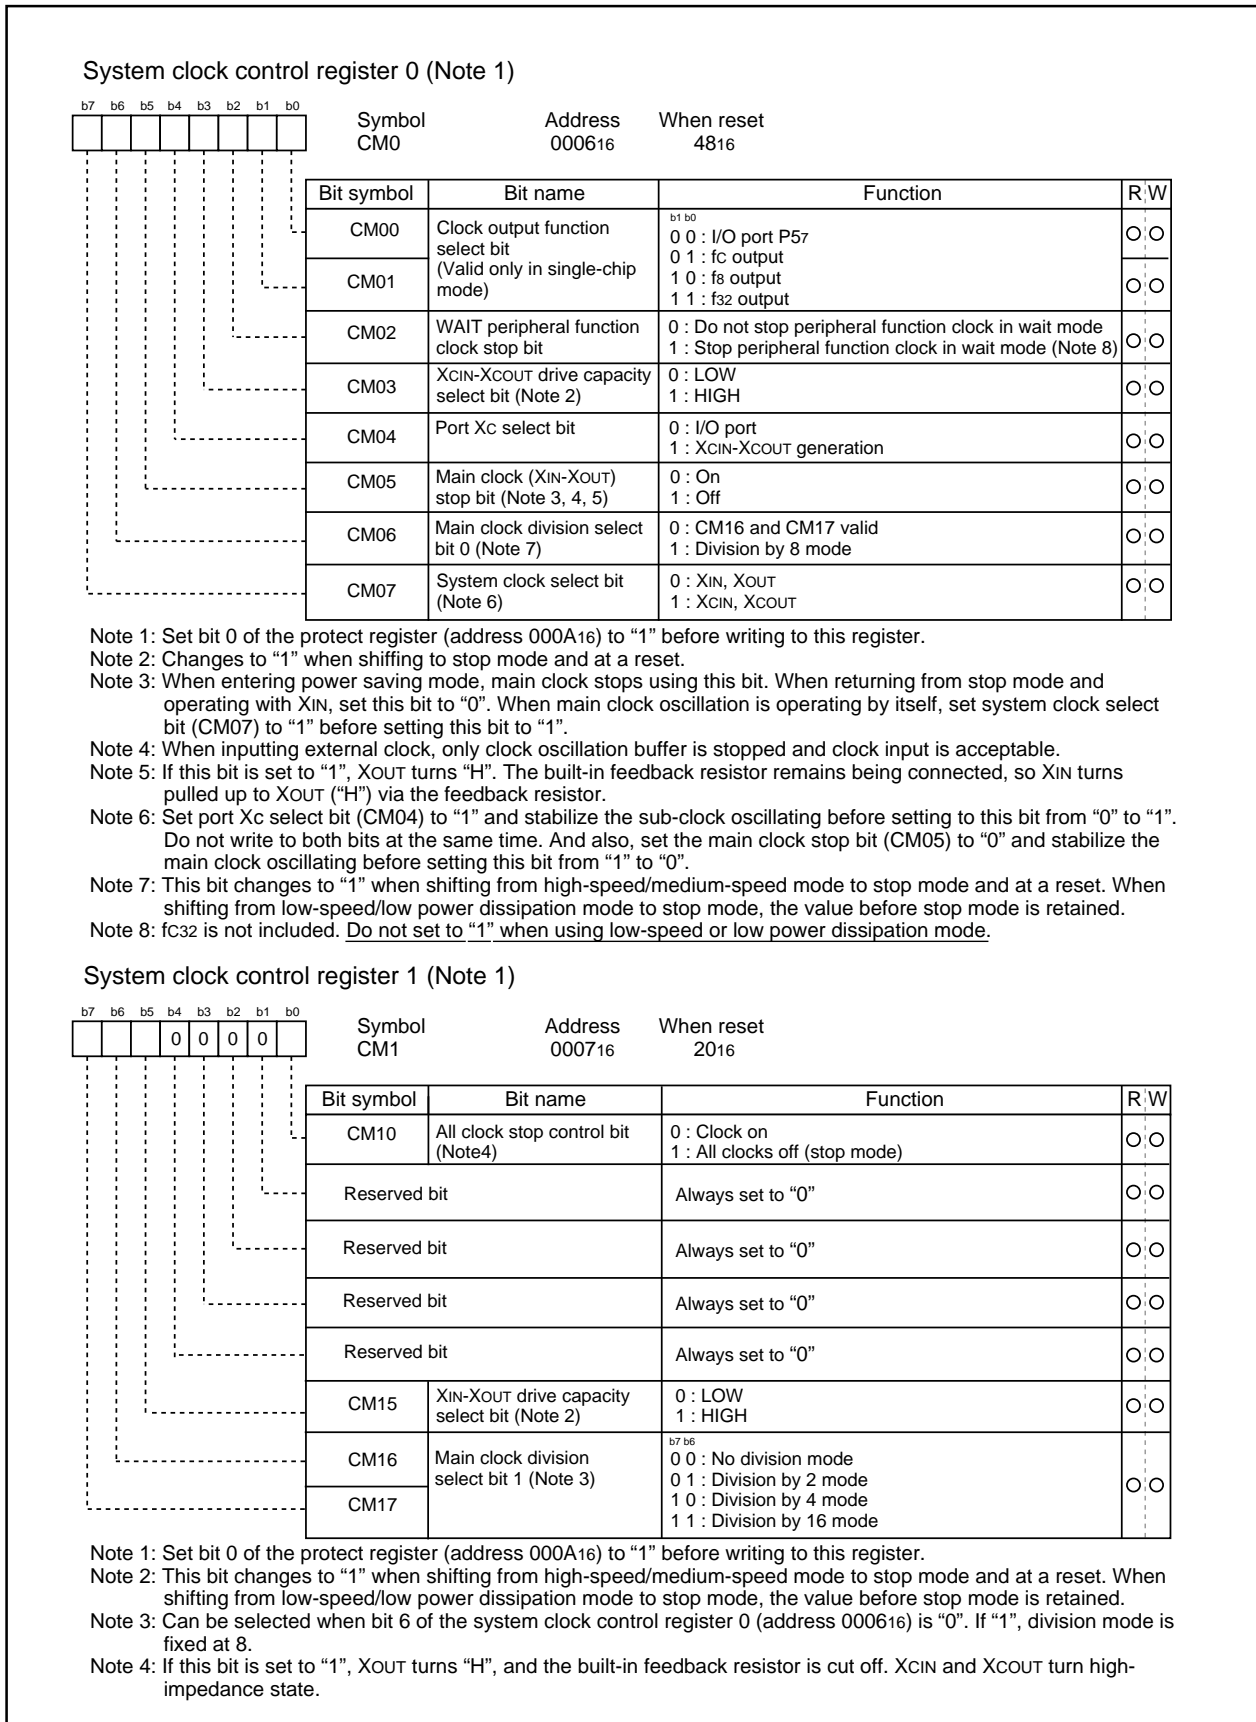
System clock control register 0 (Note 1)

b7 b6 b5 b4 b3 b2 b1 b0

Symbol CM0 Address $0006_{16}$ When reset $48_{16}$

| Bit symbol | Bit name | Function | R | W |
|---|---|---|---|---|
| CM00 | Clock output function select bit (Valid only in single-chip mode) | b1 b0<br>0 0 : I/O port $P5_7$<br>0 1 : fc output<br>1 0 : $f_8$ output<br>1 1 : $f_{32}$ output | O | O |
| CM01 | | | O | O |
| CM02 | WAIT peripheral function clock stop bit | 0 : Do not stop peripheral function clock in wait mode<br>1 : Stop peripheral function clock in wait mode (Note 8) | O | O |
| CM03 | XCIN-XCOUT drive capacity select bit (Note 2) | 0 : LOW<br>1 : HIGH | O | O |
| CM04 | Port Xc select bit | 0 : I/O port<br>1 : XCIN-XCOUT generation | O | O |
| CM05 | Main clock (XIN-XOUT) stop bit (Note 3, 4, 5) | 0 : On<br>1 : Off | O | O |
| CM06 | Main clock division select bit 0 (Note 7) | 0 : CM16 and CM17 valid<br>1 : Division by 8 mode | O | O |
| CM07 | System clock select bit (Note 6) | 0 : XIN, XOUT<br>1 : XCIN, XCOUT | O | O |

Note 1: Set bit 0 of the protect register (address $000A_{16}$) to "1" before writing to this register.
Note 2: Changes to "1" when shiffing to stop mode and at a reset.
Note 3: When entering power saving mode, main clock stops using this bit. When returning from stop mode and operating with XIN, set this bit to "0". When main clock oscillation is operating by itself, set system clock select bit (CM07) to "1" before setting this bit to "1".
Note 4: When inputting external clock, only clock oscillation buffer is stopped and clock input is acceptable.
Note 5: If this bit is set to "1", XOUT turns "H". The built-in feedback resistor remains being connected, so XIN turns pulled up to XOUT ("H") via the feedback resistor.
Note 6: Set port Xc select bit (CM04) to "1" and stabilize the sub-clock oscillating before setting to this bit from "0" to "1". Do not write to both bits at the same time. And also, set the main clock stop bit (CM05) to "0" and stabilize the main clock oscillating before setting this bit from "1" to "0".
Note 7: This bit changes to "1" when shifting from high-speed/medium-speed mode to stop mode and at a reset. When shifting from low-speed/low power dissipation mode to stop mode, the value before stop mode is retained.
Note 8: $fc_{32}$ is not included. Do not set to "1" when using low-speed or low power dissipation mode.

System clock control register 1 (Note 1)

b7 b6 b5 b4 b3 b2 b1 b0
0 0 0 0

Symbol CM1 Address $0007_{16}$ When reset $20_{16}$

| Bit symbol | Bit name | Function | R | W |
|---|---|---|---|---|
| CM10 | All clock stop control bit (Note4) | 0 : Clock on<br>1 : All clocks off (stop mode) | O | O |
| Reserved bit | | Always set to "0" | O | O |
| Reserved bit | | Always set to "0" | O | O |
| Reserved bit | | Always set to "0" | O | O |
| Reserved bit | | Always set to "0" | O | O |
| CM15 | XIN-XOUT drive capacity select bit (Note 2) | 0 : LOW<br>1 : HIGH | O | O |
| CM16 | Main clock division select bit 1 (Note 3) | b7 b6<br>0 0 : No division mode<br>0 1 : Division by 2 mode<br>1 0 : Division by 4 mode<br>1 1 : Division by 16 mode | O | O |
| CM17 | | | | |

Note 1: Set bit 0 of the protect register (address $000A_{16}$) to "1" before writing to this register.
Note 2: This bit changes to "1" when shifting from high-speed/medium-speed mode to stop mode and at a reset. When shifting from low-speed/low power dissipation mode to stop mode, the value before stop mode is retained.
Note 3: Can be selected when bit 6 of the system clock control register 0 (address $0006_{16}$) is "0". If "1", division mode is fixed at 8.
Note 4: If this bit is set to "1", XOUT turns "H", and the built-in feedback resistor is cut off. XCIN and XCOUT turn high-impedance state.